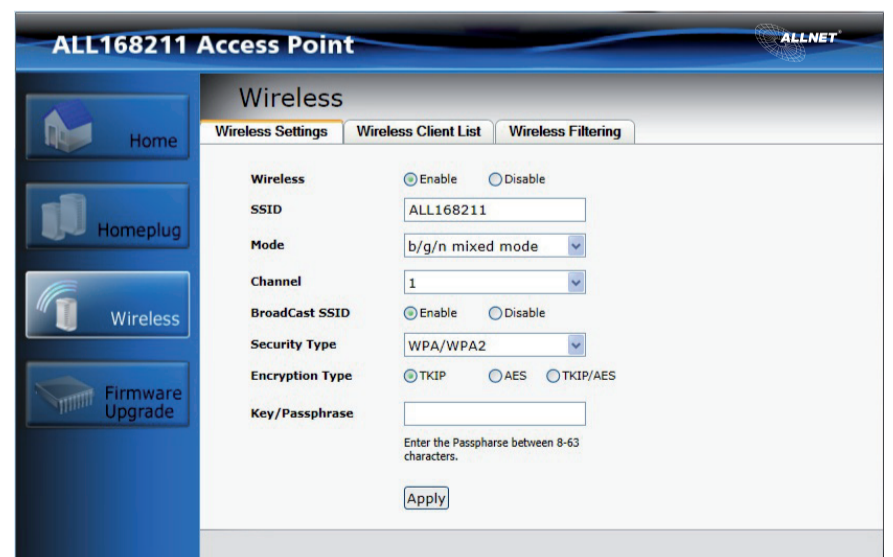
ALL168211 Access Point

ALLNET

Home

Homeplug

Wireless

Firmware Upgrade

Wireless

Wireless Settings | Wireless Client List | Wireless Filtering

| | |
|---|---|
| Wireless | Enable  Disable |
| SSID | ALL168211 |
| Mode | b/g/n mixed mode |
| Channel | 1 |
| BroadCast SSID | Enable  Disable |
| Security Type | WPA/WPA2 |
| Encryption Type | TKIP  AES  TKIP/AES |
| Key/Passphrase | |

Enter the Passpharse between 8-63 characters.

Apply